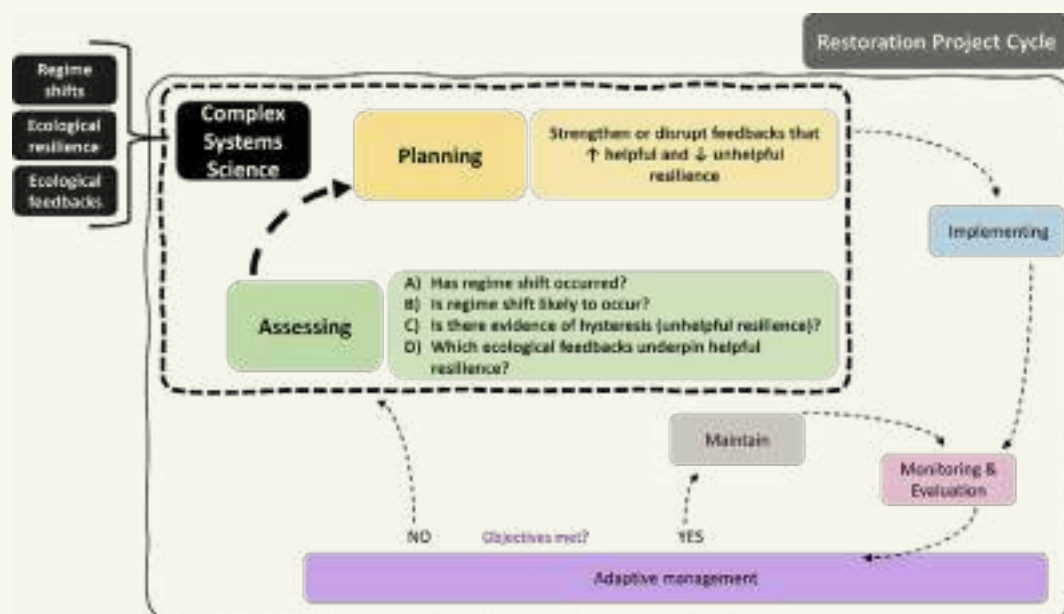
Restoration Project Cycle

Regime shifts

Ecological resilience

Ecological feedbacks

Complex Systems Science

Planning

Strengthen or disrupt feedbacks that ↑ helpful and ↓ unhelpful resilience

Implementing

Assessing

A) Has regime shift occurred?
B) Is regime shift likely to occur?
C) Is there evidence of hysteresis (unhelpful resilience)?
D) Which ecological feedbacks underpin helpful resilience?

Maintain

Monitoring & Evaluation

NO

Objectives met?

YES

Adaptive management